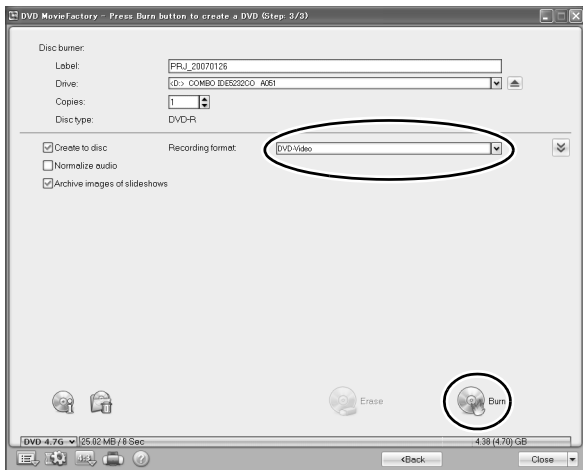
DVD MovieFactory - Press Burn button to create a DVD (Step: 3/3)

Disc burner:
Label: PRJ_20070126
Drive: <D:> COMBO IDE5232CO A051
Copies: 1
Disc type: DVD-R

Create to disc
Recording format: DVD-Video
Normalize audio
Archive images of slideshows

Erase
Burn

DVD 4.7G 25.02 MB / 8 Sec
4.38 (4.70) GB
<Back
Close